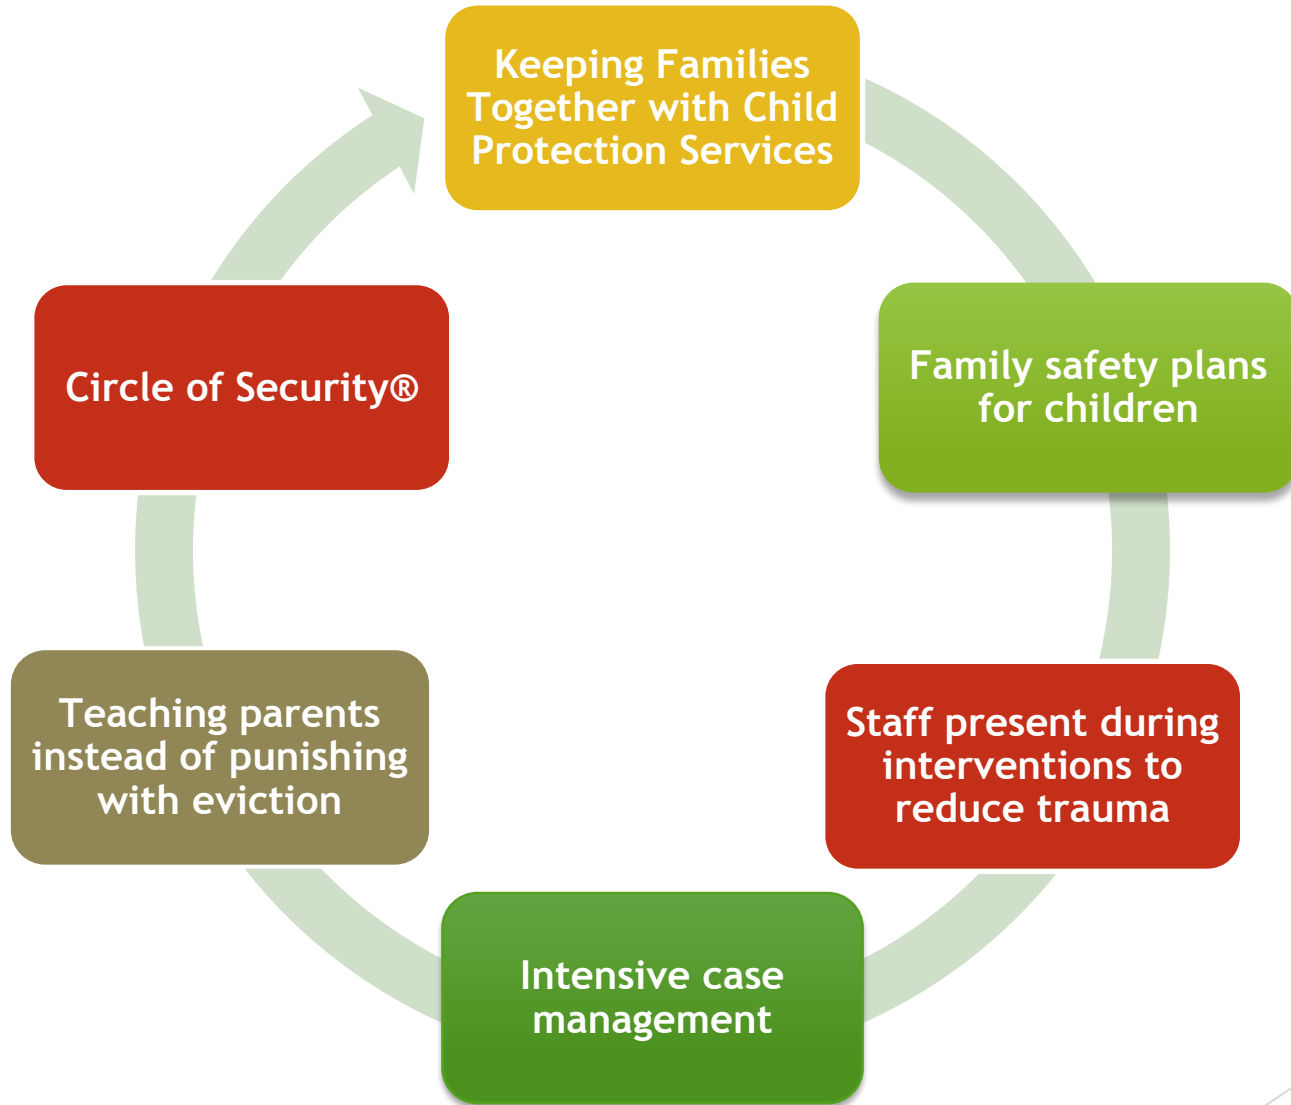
Keeping Families Together with Child Protection Services

Family safety plans for children

Staff present during interventions to reduce trauma

Intensive case management

Teaching parents instead of punishing with eviction

Circle of Security®